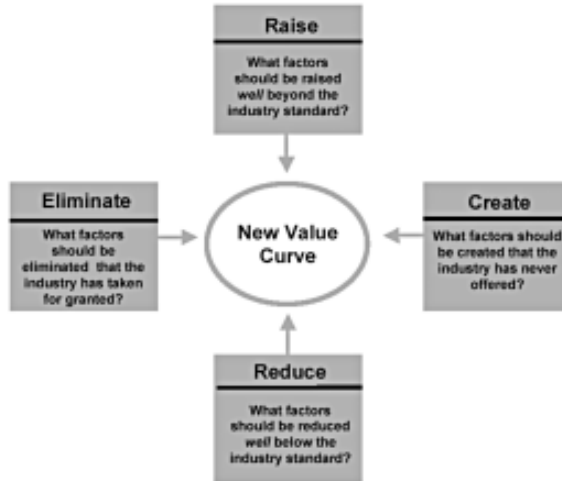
Raise

What factors should be raised well beyond the industry standard?

Eliminate

What factors should be eliminated that the industry has taken for granted?

New Value Curve

Create

What factors should be created that the industry has never offered?

Reduce

What factors should be reduced well below the industry standard?